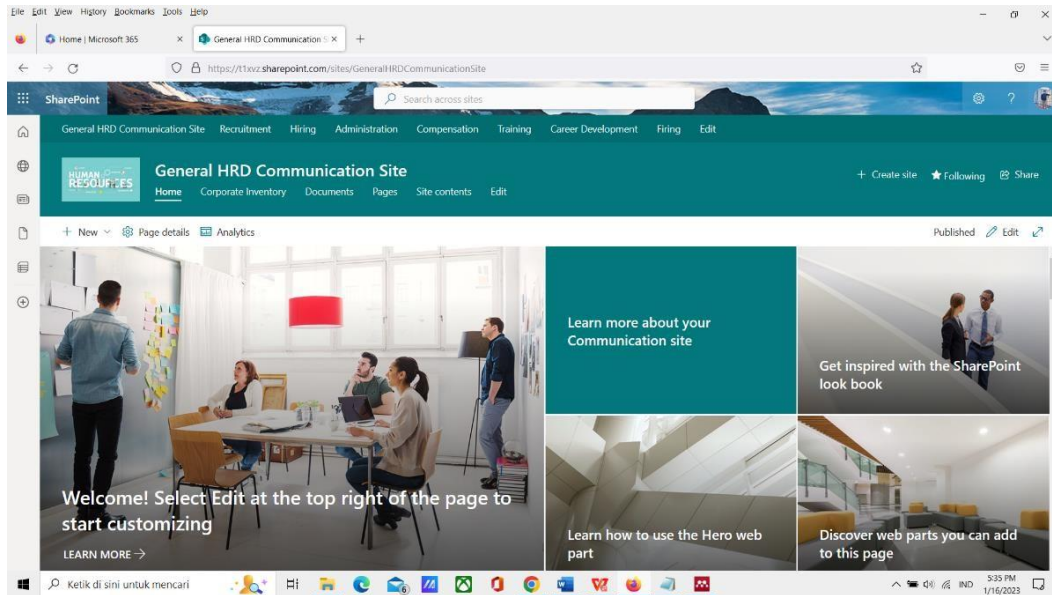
File Edit View History Bookmarks Tools Help

Home | Microsoft 365 × General HRD Communication S × +

https://t1xvz.sharepoint.com/sites/GeneralHRDCommunicationSite

SharePoint

Search across sites

General HRD Communication Site Recruitment Hiring Administration Compensation Training Career Development Firing Edit

HUMAN RESOURCES

General HRD Communication Site

Home Corporate Inventory Documents Pages Site contents Edit

+ Create site Following Share

+ New Page details Analytics

Published Edit

Learn more about your Communication site

Get inspired with the SharePoint look book

Welcome! Select Edit at the top right of the page to start customizing

LEARN MORE →

Learn how to use the Hero web part

Discover web parts you can add to this page

Ketik di sini untuk mencari

IND 5:35 PM 1/16/2023